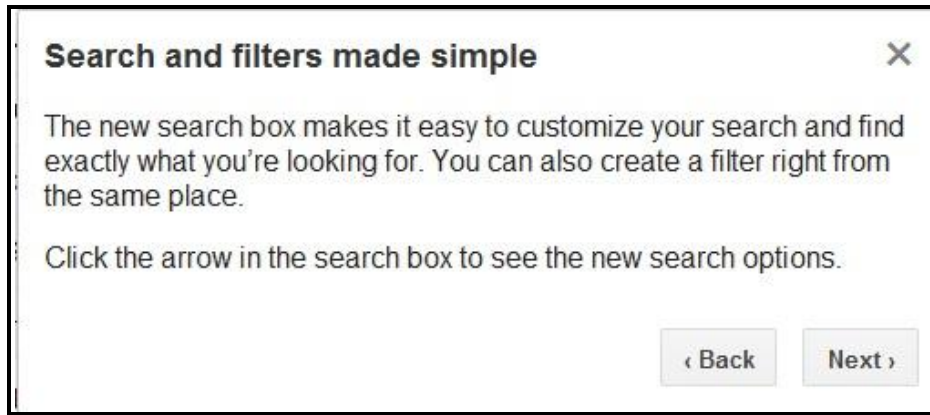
Search and filters made simple

×

The new search box makes it easy to customize your search and find exactly what you're looking for. You can also create a filter right from the same place.

Click the arrow in the search box to see the new search options.

‹ Back

Next ›